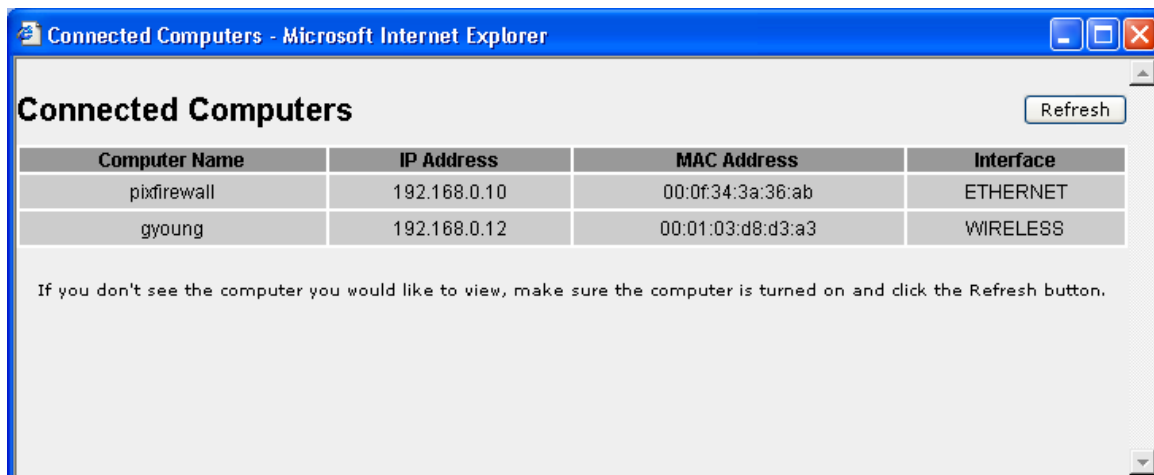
Connected Computers - Microsoft Internet Explorer

Connected Computers

Refresh

| Computer Name | IP Address | MAC Address | Interface |
|---|---|---|---|
| pixfirewall | 192.168.0.10 | 00:0f:34:3a:36:ab | ETHERNET |
| gyoung | 192.168.0.12 | 00:01:03:d8:d3:a3 | WIRELESS |

If you don't see the computer you would like to view, make sure the computer is turned on and click the Refresh button.